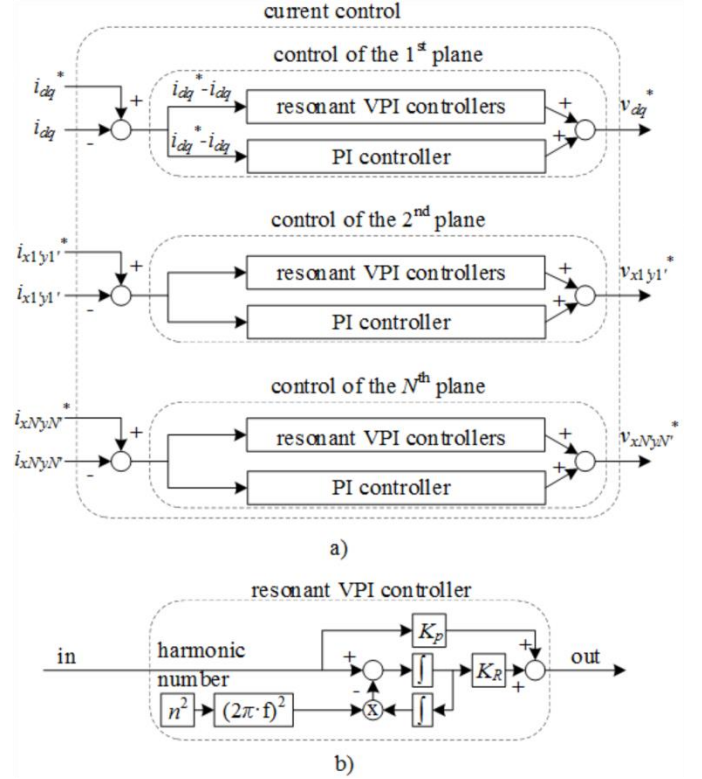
current control

control of the 1$^{st}$ plane

$i_{dq}^*$

+

$i_{dq}$

-

$i_{dq}^*-i_{dq}$

resonant VPI controllers

+

+

$v_{dq}^*$

$i_{dq}^*-i_{dq}$

PI controller

control of the 2$^{nd}$ plane

$i_{x1'y1'}^*$

+

$i_{x1'y1'}$

-

resonant VPI controllers

+

+

$v_{x1'y1'}^*$

PI controller

control of the $N^{th}$ plane

$i_{xN'yN'}^*$

+

$i_{xN'yN'}$

-

resonant VPI controllers

+

+

$v_{xN'yN'}^*$

PI controller

a)

resonant VPI controller

in

harmonic number

$K_P$

+

+

$\int$

$K_R$

out

-

+

$n^2$

$(2\pi\cdot f)^2$

x

$\int$

b)